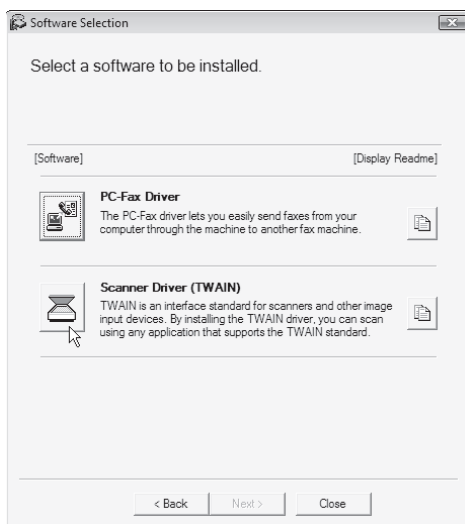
Software Selection

Select a software to be installed.

[Software]

[Display Readme]

PC-Fax Driver

The PC-Fax driver lets you easily send faxes from your computer through the machine to another fax machine.

Scanner Driver (TWAIN)

TWAIN is an interface standard for scanners and other image input devices. By installing the TWAIN driver, you can scan using any application that supports the TWAIN standard.

< Back

Next >

Close